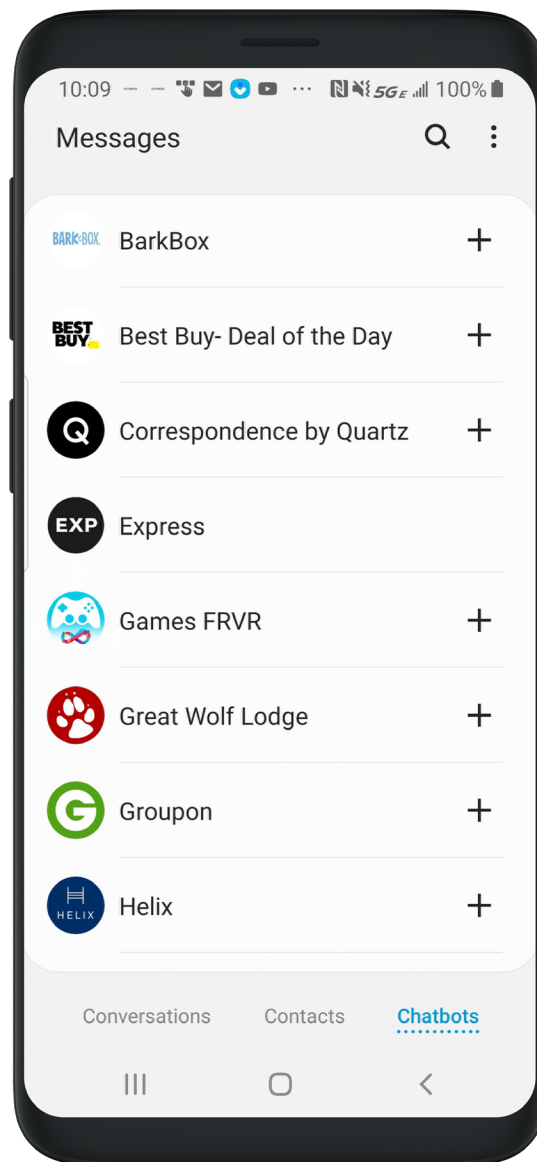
10:09 ··· 5G 100%

Messages

BARK BOX BarkBox +

BEST BUY Best Buy- Deal of the Day +

Q Correspondence by Quartz +

EXP Express

Games FRVR +

Great Wolf Lodge +

G Groupon +

HELIX Helix +

Conversations Contacts Chatbots